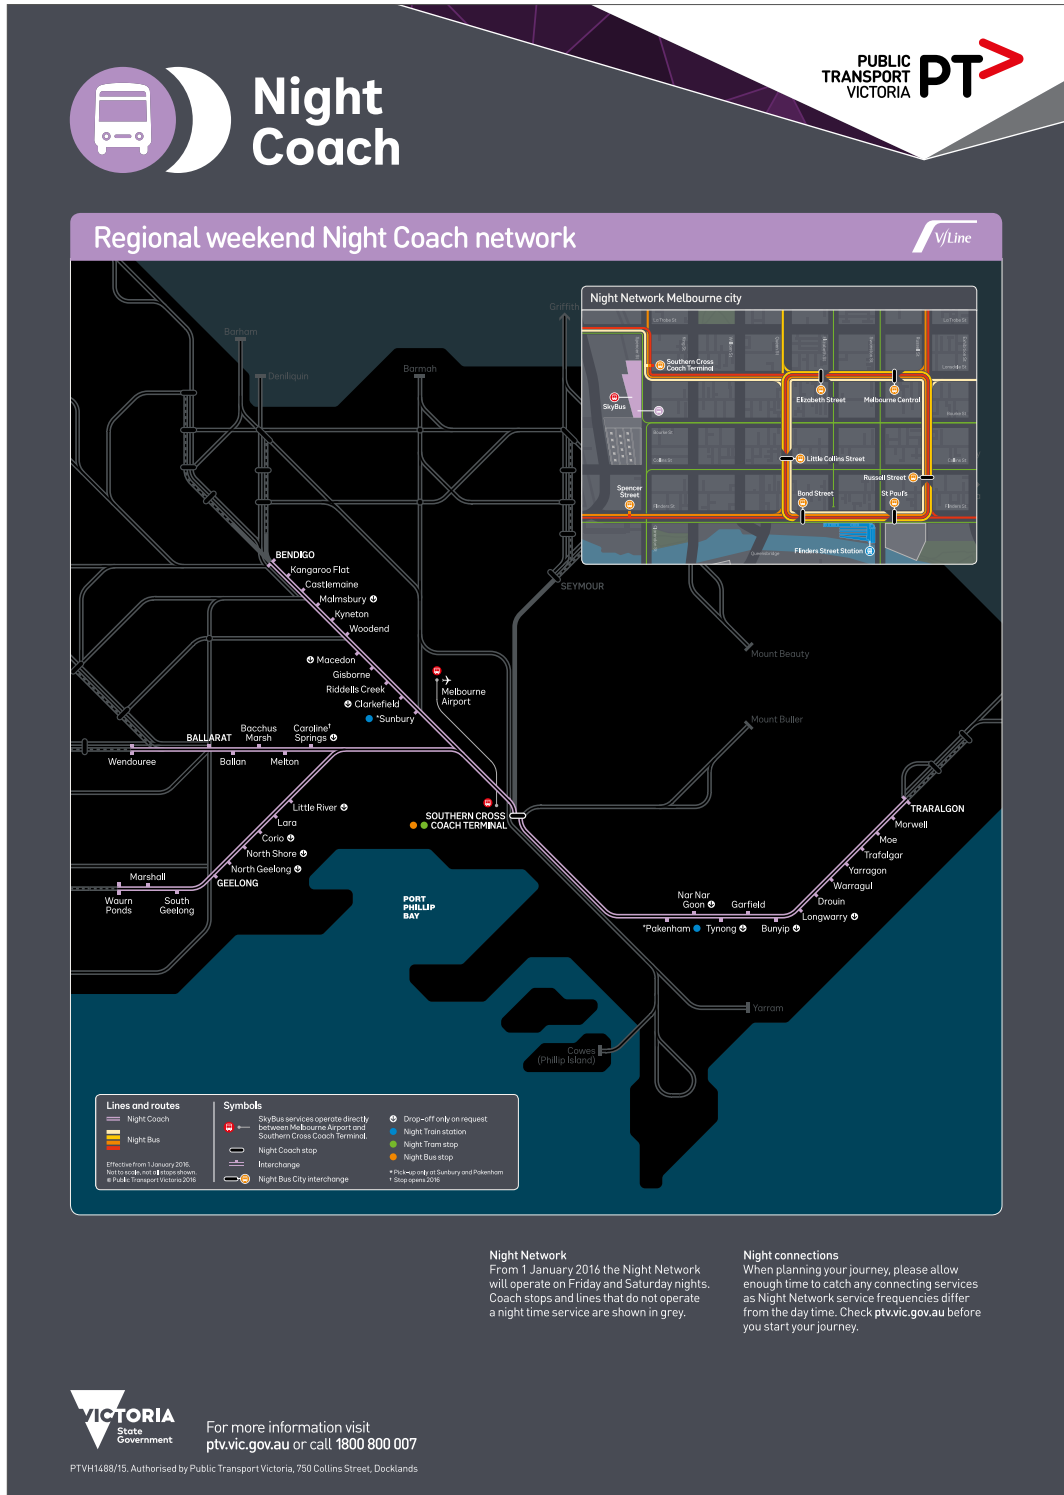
Night Coach

PUBLIC TRANSPORT VICTORIA PT

Regional weekend Night Coach network

V/Line

Night Network Melbourne city

Southern Cross Coach Terminal
SkyBus
Elizabeth Street
Melbourne Central
Little Collins Street
Russell Street
Bond Street
St Paul's
Spencer Street
Flinders Street Station

Griffith
Barham
Deniliquin
Barmah
BENDIGO
Kangaroo Flat
Castlemaine
Malmsbury
Kyneton
Woodend
Macedon
Gisborne
Riddells Creek
Clarkefield
*Sunbury
Melbourne Airport
SEYMOUR
Mount Beauty
Mount Buller
BALLARAT
Bacchus Marsh
Caroline† Springs
Wendouree
Ballan
Melton
Little River
Lara
Corio
North Shore
North Geelong
GEELONG
Marshall
Waurn Ponds
South Geelong
SOUTHERN CROSS COACH TERMINAL
PORT PHILLIP BAY
Nar Nar Goon
Garfield
*Pakenham
Tynong
Bunyip
Longwarry
Drouin
Warragul
Yarragon
Trafalgar
Moe
Morwell
TRARALGON
Yarram
Cowes (Phillip Island)

Lines and routes
Night Coach
Night Bus
Effective from 1 January 2016. Not to scale, not all stops shown. © Public Transport Victoria 2016

Symbols
SkyBus services operate directly between Melbourne Airport and Southern Cross Coach Terminal.
Night Coach stop
Interchange
Night Bus City interchange
Drop-off only on request
Night Train station
Night Tram stop
Night Bus stop
* Pick-up only at Sunbury and Pakenham
† Stop opens 2016

Night Network
From 1 January 2016 the Night Network will operate on Friday and Saturday nights. Coach stops and lines that do not operate a night time service are shown in grey.

Night connections
When planning your journey, please allow enough time to catch any connecting services as Night Network service frequencies differ from the day time. Check ptv.vic.gov.au before you start your journey.

VICTORIA State Government

For more information visit ptv.vic.gov.au or call 1800 800 007

PTVH1488/15. Authorised by Public Transport Victoria, 750 Collins Street, Docklands